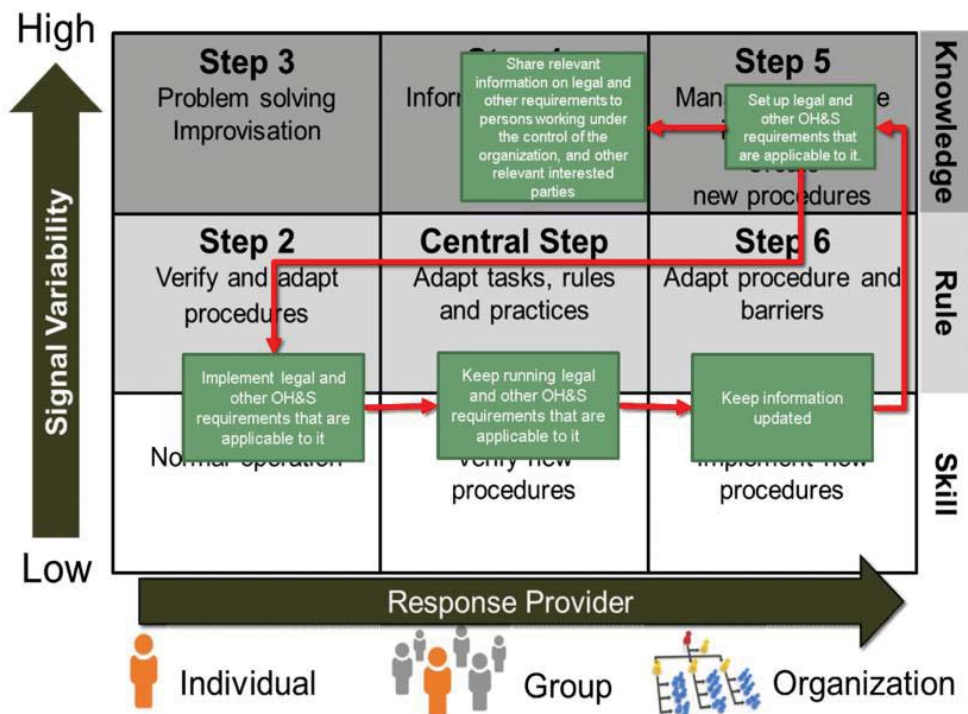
High

Signal Variability

Low

Step 3
Problem solving
Improvisation

Step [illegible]
Inform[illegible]

Share relevant information on legal and other requirements to persons working under the control of the organization, and other relevant interested parties

Step 5
Man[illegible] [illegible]e
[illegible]
new procedures

Set up legal and other OH&S requirements that are applicable to it.

Knowledge

Step 2
Verify and adapt procedures

Central Step
Adapt tasks, rules and practices

Step 6
Adapt procedure and barriers

Rule

Implement legal and other OH&S requirements that are applicable to it

No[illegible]

Keep running legal and other OH&S requirements that are applicable to it

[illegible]
procedures

Keep information updated

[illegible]
procedures

Skill

Response Provider

Individual

Group

Organization